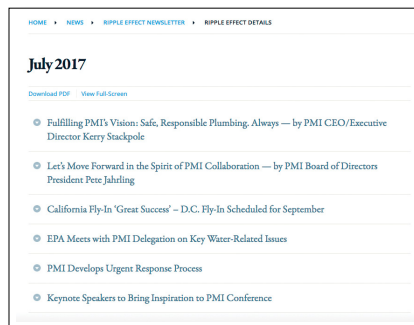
HOME ▸ NEWS ▸ RIPPLE EFFECT NEWSLETTER ▸ RIPPLE EFFECT DETAILS

July 2017

Download PDF | View Full-Screen

Fulfilling PMI's Vision: Safe, Responsible Plumbing. Always — by PMI CEO/Executive Director Kerry Stackpole

Let's Move Forward in the Spirit of PMI Collaboration — by PMI Board of Directors President Pete Jahrling

California Fly-In 'Great Success' – D.C. Fly-In Scheduled for September

EPA Meets with PMI Delegation on Key Water-Related Issues

PMI Develops Urgent Response Process

Keynote Speakers to Bring Inspiration to PMI Conference